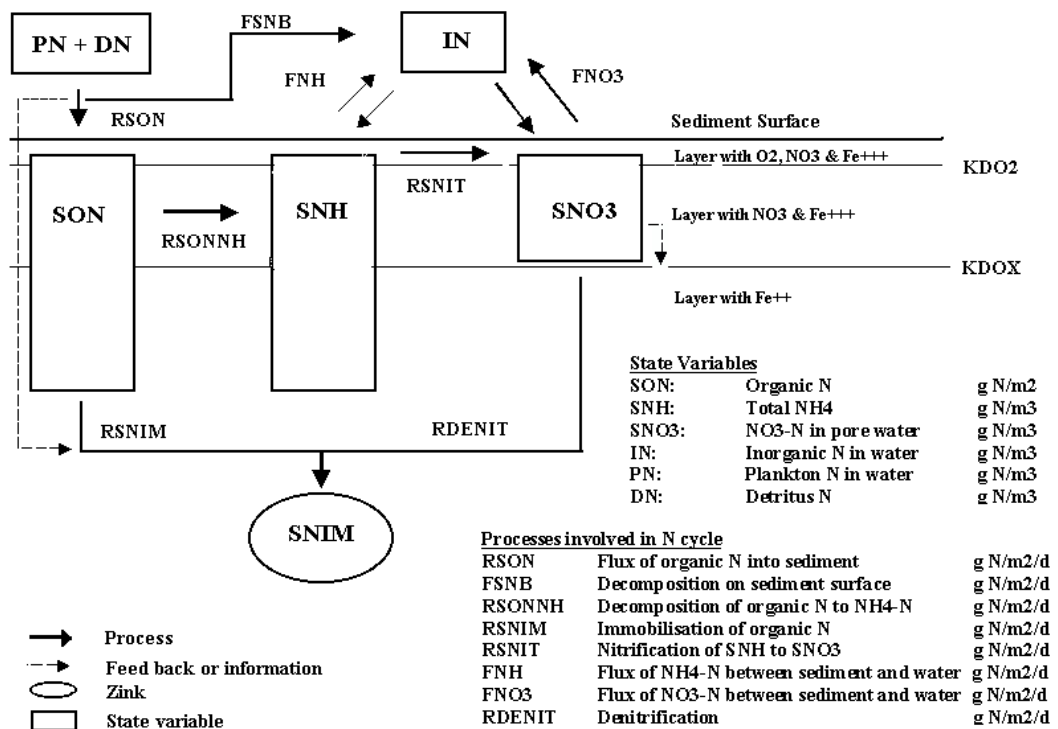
PN + DN

FSNB

IN

FNH

FNO3

RSON

Sediment Surface

Layer with O2, NO3 & Fe+++

KDO2

RSNIT

SON

RSONNH

SNH

SNO3

Layer with NO3 & Fe+++

KDOX

Layer with Fe++

State Variables

| | | |
|---|---|---|
| SON: | Organic N | g N/m2 |
| SNH: | Total NH4 | g N/m3 |
| SNO3: | NO3-N in pore water | g N/m3 |
| IN: | Inorganic N in water | g N/m3 |
| PN: | Plankton N in water | g N/m3 |
| DN: | Detritus N | g N/m3 |

RSNIM

RDENIT

SNIM

Processes involved in N cycle

| | | |
|---|---|---|
| RSON | Flux of organic N into sediment | g N/m2/d |
| FSNB | Decomposition on sediment surface | g N/m2/d |
| RSONNH | Decomposition of organic N to NH4-N | g N/m2/d |
| RSNIM | Immobilisation of organic N | g N/m2/d |
| RSNIT | Nitrification of SNH to SNO3 | g N/m2/d |
| FNH | Flux of NH4-N between sediment and water | g N/m2/d |
| FNO3 | Flux of NO3-N between sediment and water | g N/m2/d |
| RDENIT | Denitrification | g N/m2/d |

Process
Feed back or information
Zink
State variable